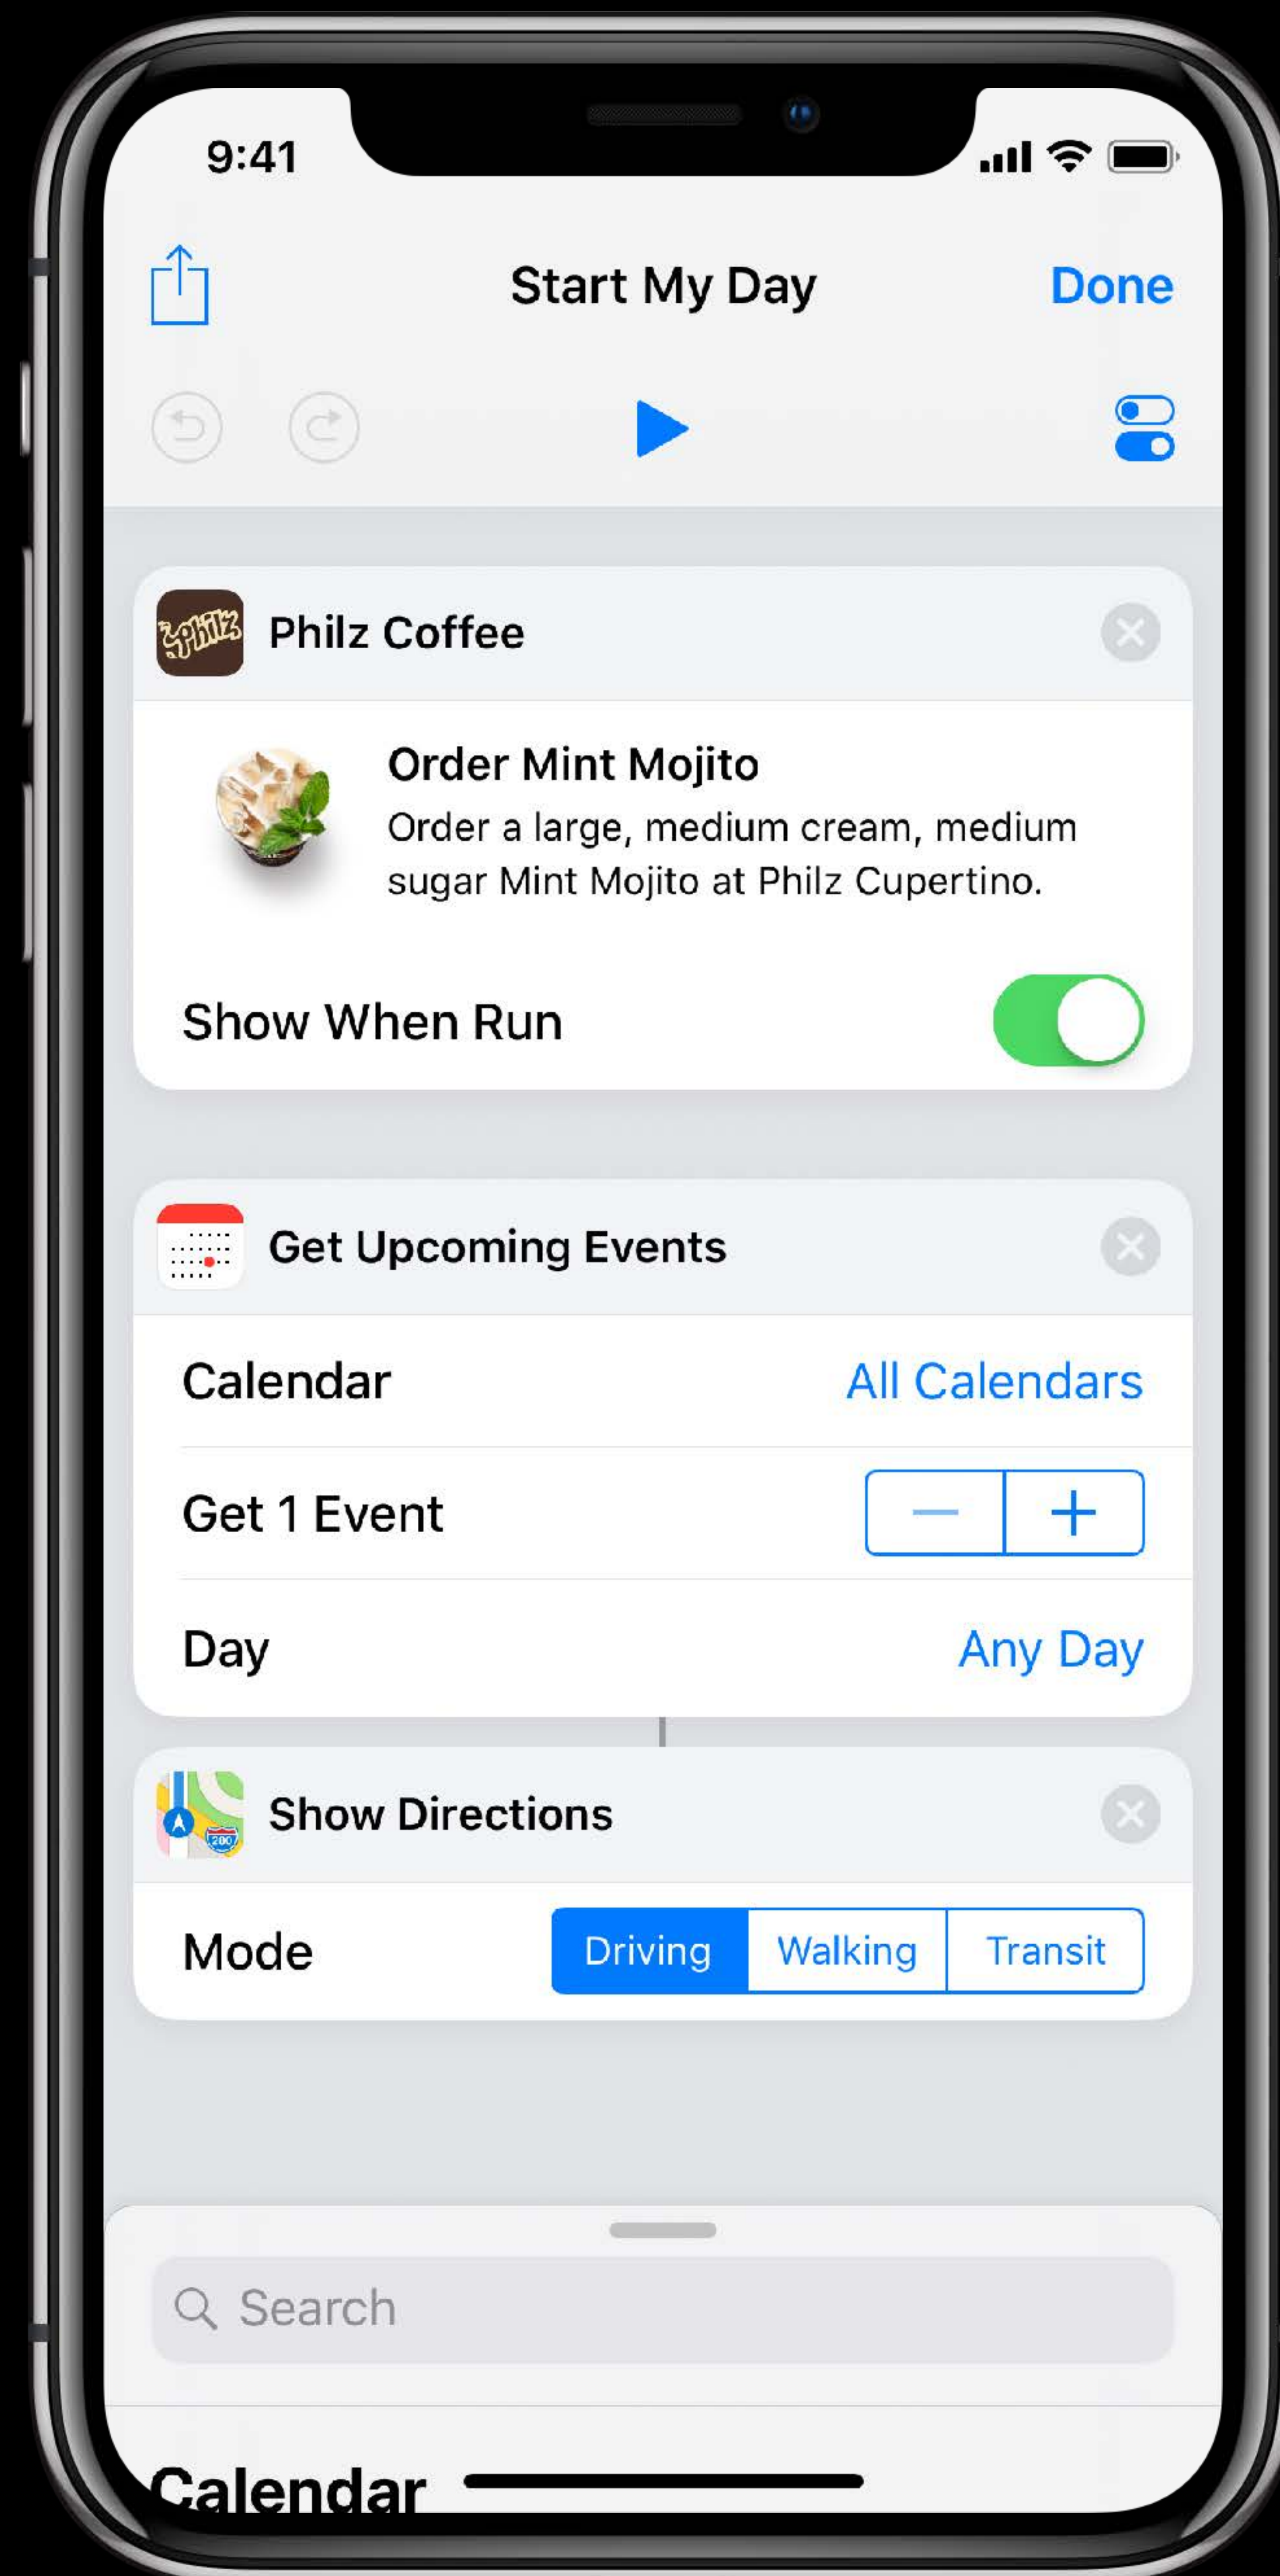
9:41

Start My Day

Done

Philz Coffee

Order Mint Mojito

Order a large, medium cream, medium sugar Mint Mojito at Philz Cupertino.

Show When Run

Get Upcoming Events

Calendar

All Calendars

Get 1 Event

—

+

Day

Any Day

Show Directions

Mode

Driving

Walking

Transit

Search

Calendar